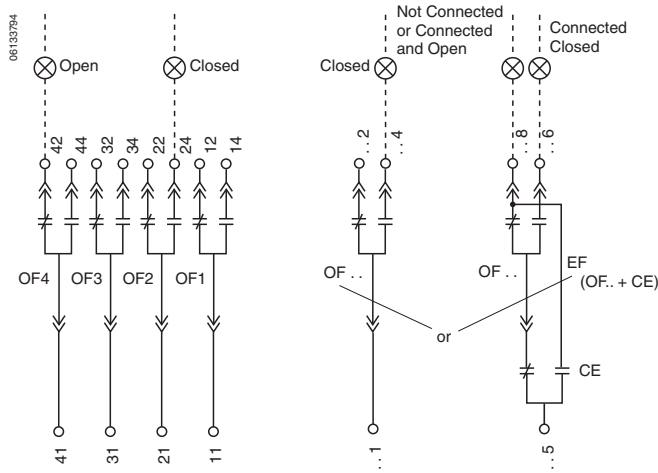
06133794

Open

Closed

42 44 32 34 22 24 12 14

OF4 OF3 OF2 OF1

41 31 21 11

Not Connected or Connected and Open

Connected Closed

Closed

. . 2 . . 4 . . 8 . . 6

OF . .

OF . .

EF (OF.. + CE)

or

CE

. . 1 . . 5